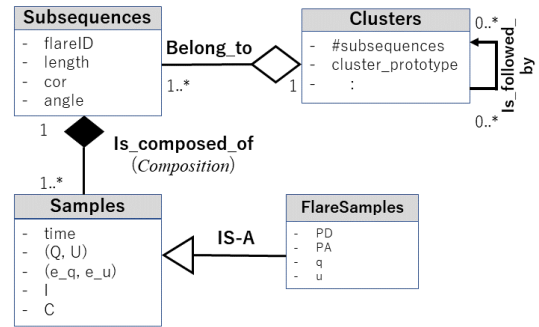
Subsequences
- flareID
- length
- cor
- angle

Belong_to

1..*

1

Clusters
- #subsequences
- cluster_prototype
- :

0..*

Is_followed_by

0..*

1

Is_composed_of
(Composition)

1..*

Samples
- time
- (Q, U)
- (e_q, e_u)
- I
- C

IS-A

FlareSamples
- PD
- PA
- q
- u